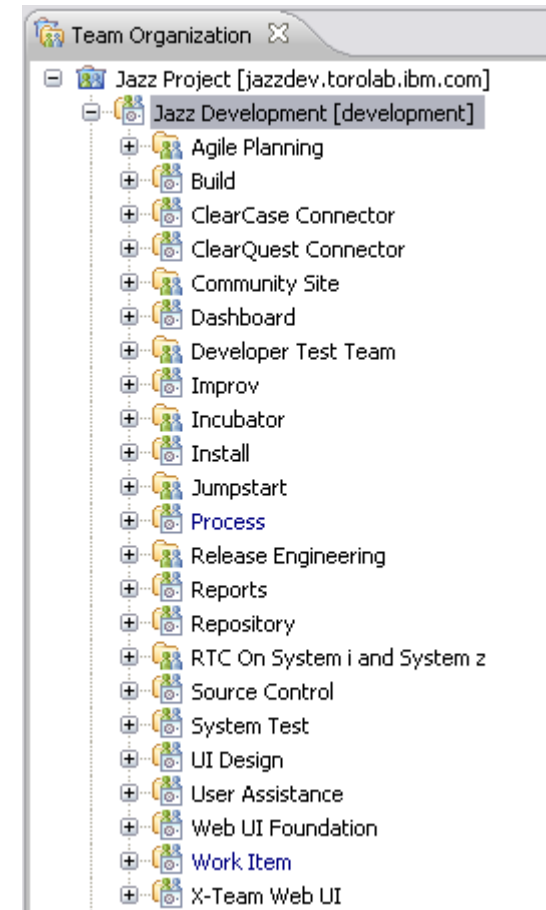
Team Organization ✕

Jazz Project [jazzdev.torolab.ibm.com]
Jazz Development [development]
Agile Planning
Build
ClearCase Connector
ClearQuest Connector
Community Site
Dashboard
Developer Test Team
Improv
Incubator
Install
Jumpstart
Process
Release Engineering
Reports
Repository
RTC On System i and System z
Source Control
System Test
UI Design
User Assistance
Web UI Foundation
Work Item
X-Team Web UI